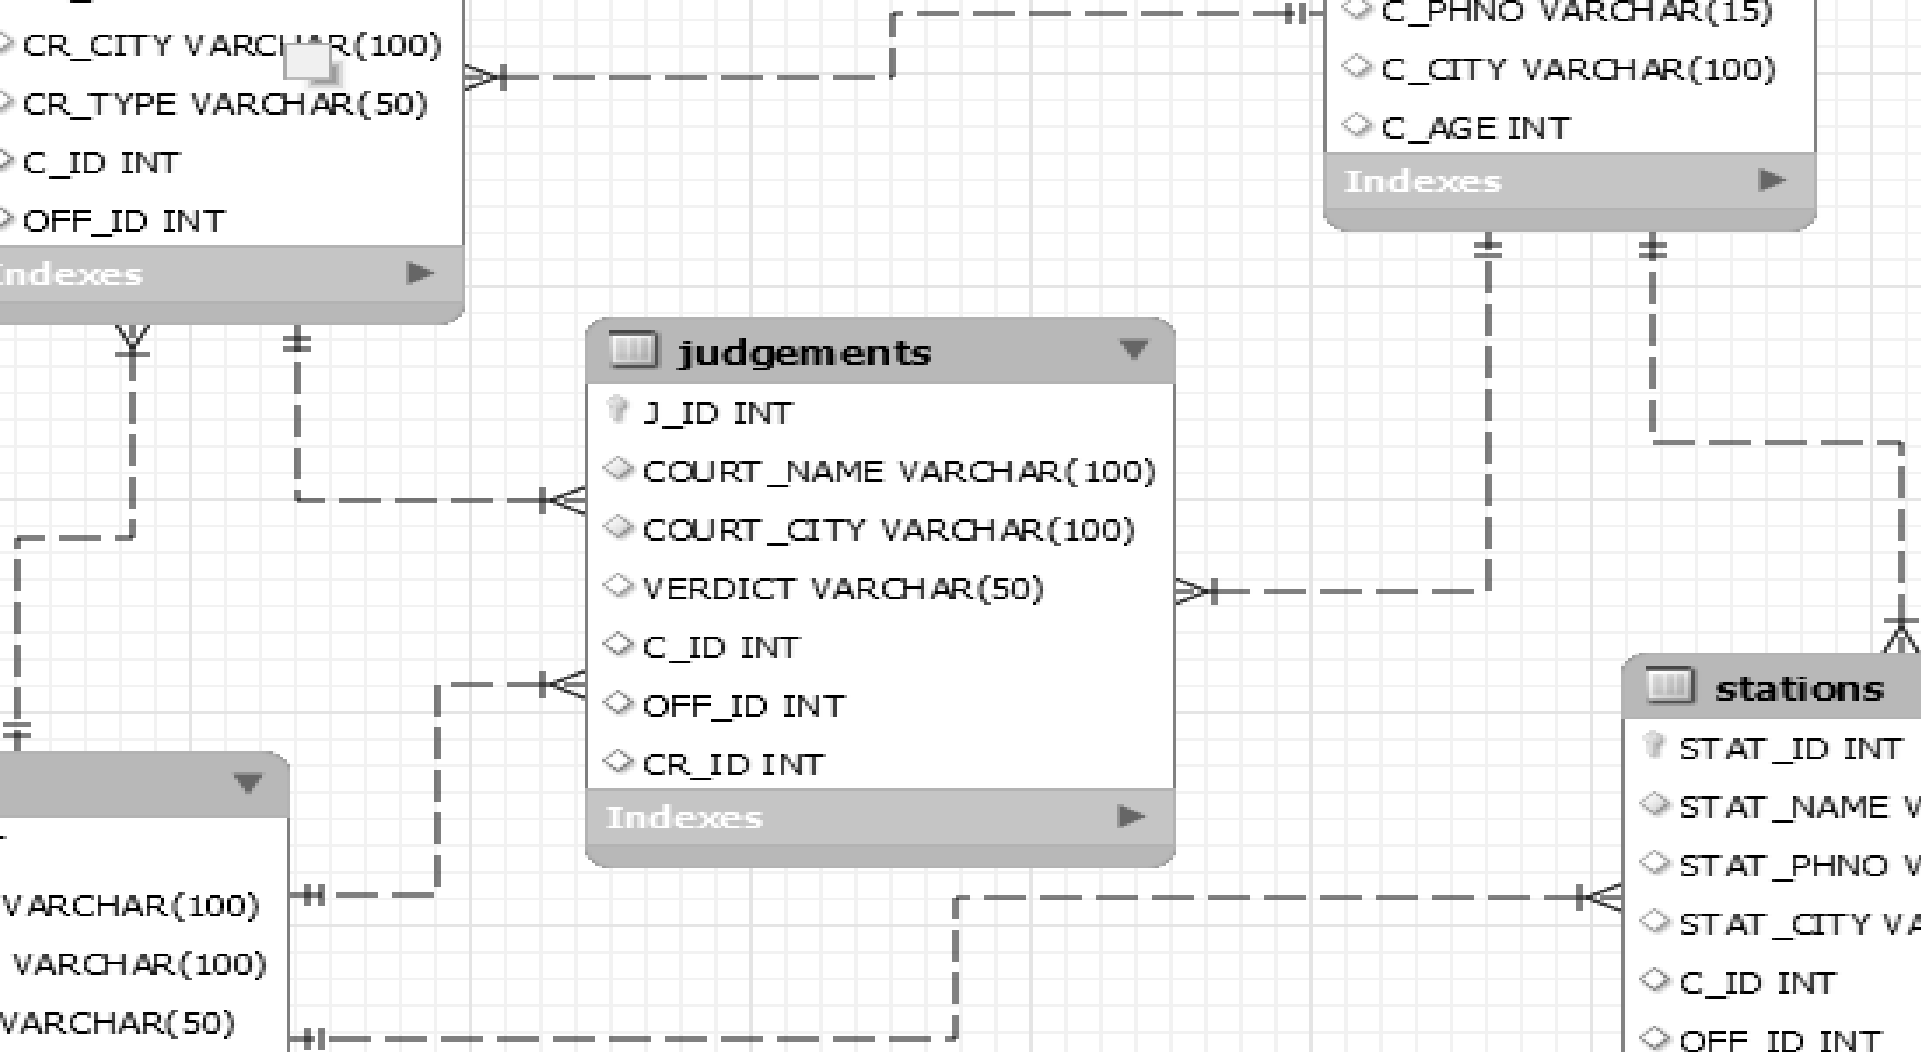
CR_CITY VARCH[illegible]R(100)
CR_TYPE VARCHAR(50)
C_ID INT
OFF_ID INT
Indexes

C_PHNO VARCHAR(15)
C_CITY VARCHAR(100)
C_AGE INT
Indexes

judgements
J_ID INT
COURT_NAME VARCHAR(100)
COURT_CITY VARCHAR(100)
VERDICT VARCHAR(50)
C_ID INT
OFF_ID INT
CR_ID INT
Indexes

VARCHAR(100)
VARCHAR(100)
VARCHAR(50)

stations
STAT_ID INT
STAT_NAME V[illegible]
STAT_PHNO V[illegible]
STAT_CITY VA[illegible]
C_ID INT
OFF_ID INT